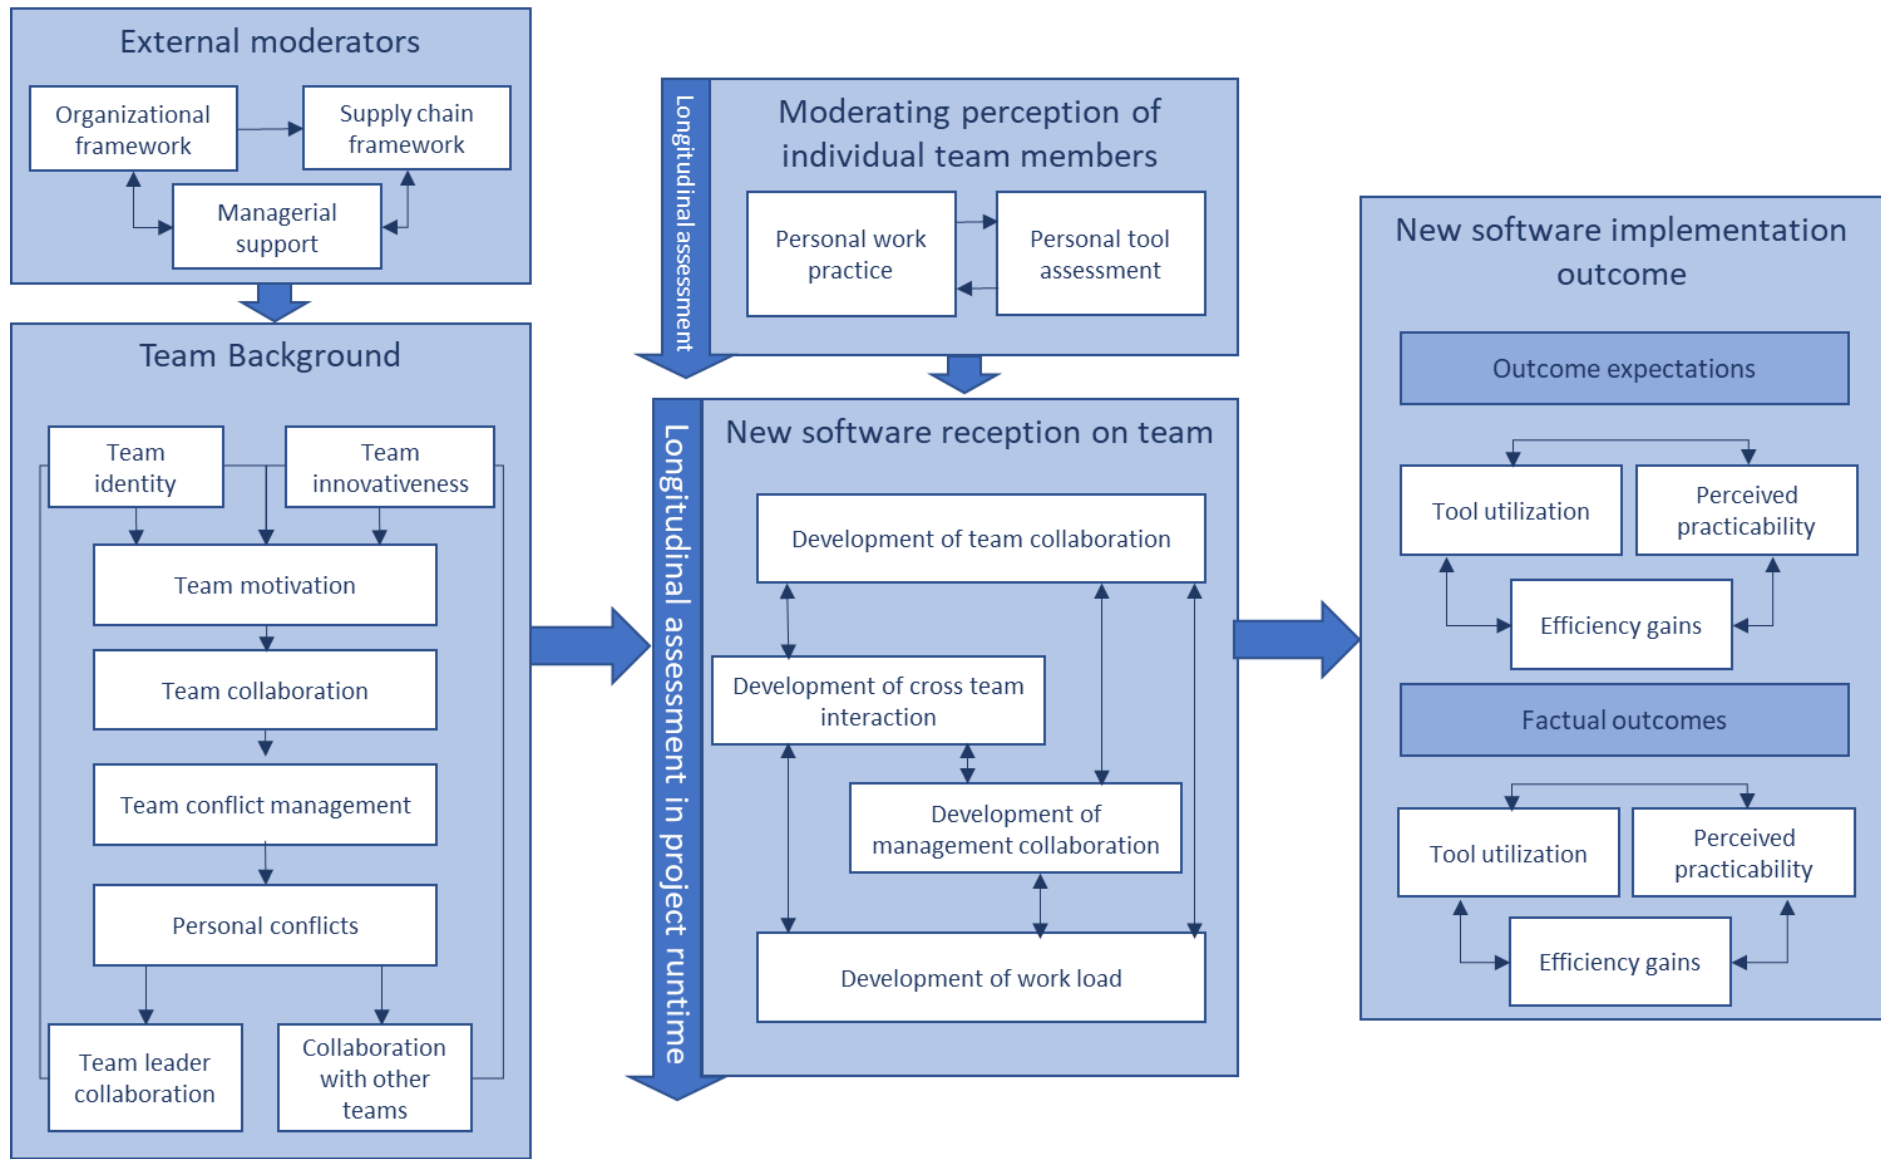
External moderators

Organizational framework

Supply chain framework

Managerial support

Team Background

Team identity

Team innovativeness

Team motivation

Team collaboration

Team conflict management

Personal conflicts

Team leader collaboration

Collaboration with other teams

Longitudinal assessment

Moderating perception of individual team members

Personal work practice

Personal tool assessment

Longitudinal assessment in project runtime

New software reception on team

Development of team collaboration

Development of cross team interaction

Development of management collaboration

Development of work load

New software implementation outcome

Outcome expectations

Tool utilization

Perceived practicability

Efficiency gains

Factual outcomes

Tool utilization

Perceived practicability

Efficiency gains